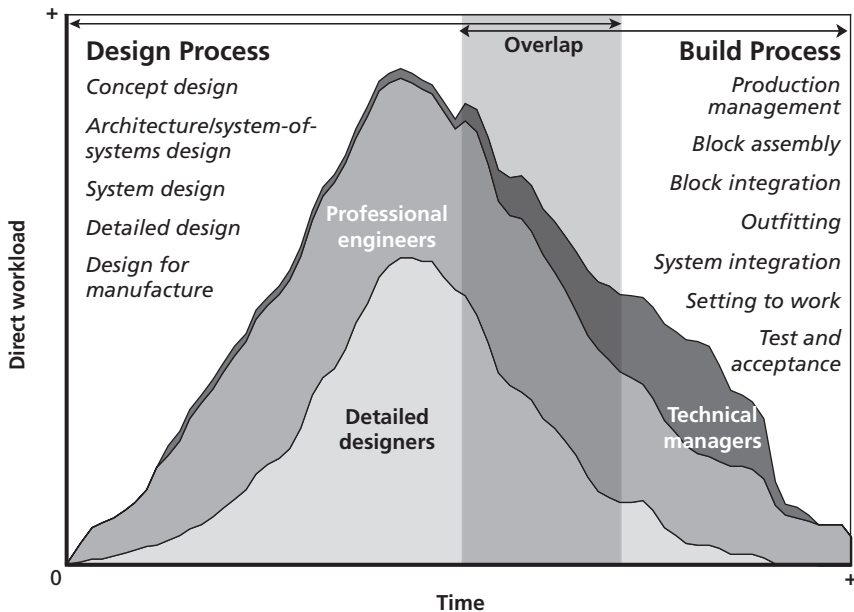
+

Design Process

Concept design

Architecture/system-of-systems design

System design

Detailed design

Design for manufacture

Overlap

Build Process

Production management

Block assembly

Block integration

Outfitting

System integration

Setting to work

Test and acceptance

Professional engineers

Detailed designers

Technical managers

Direct workload

0

+

Time